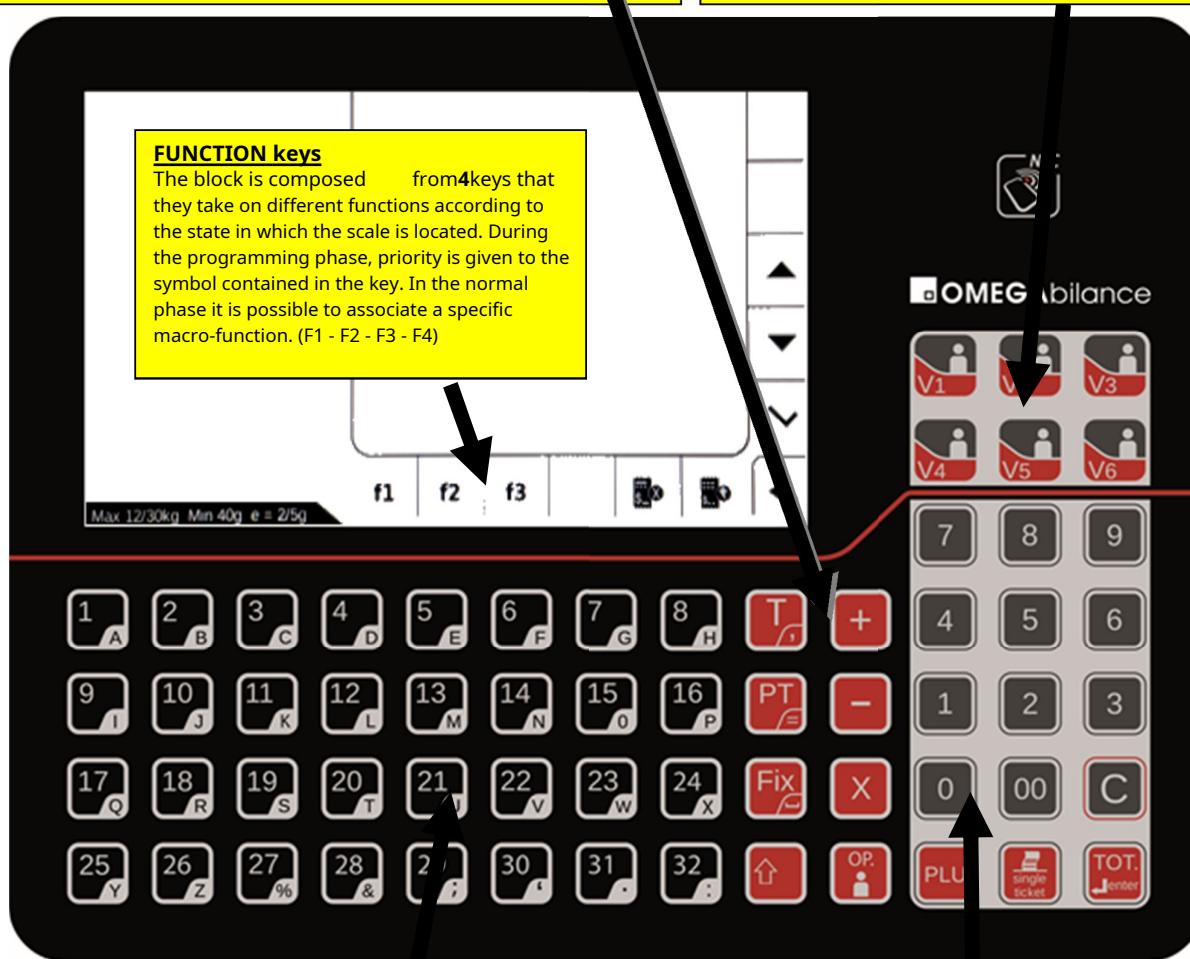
FUNCTION keys
The block is composed from4keys that they take on different functions according to the state in which the scale is located. During the programming phase, priority is given to the symbol contained in the key. In the normal phase it is possible to associate a specific macro-function. (F1 - F2 - F3 - F4)

f1 f2 f3

Max 12/30kg Min 40g e = 2/5g

OMEG bilance

V1 V V3
V4 V5 V6

7 8 9
4 5 6
1 2 3
0 00 C

PLU single ticket TOT. enter

1 A 2 B 3 C 4 D 5 E 6 F 7 G 8 H T +
9 I 10 J 11 K 12 L 13 M 14 N 15 O 16 P PT −
17 Q 18 R 19 S 20 T 21 22 V 23 W 24 X Fix X
25 Y 26 Z 27 % 28 & 2 ; 30 ' 31 . 32 : OP.